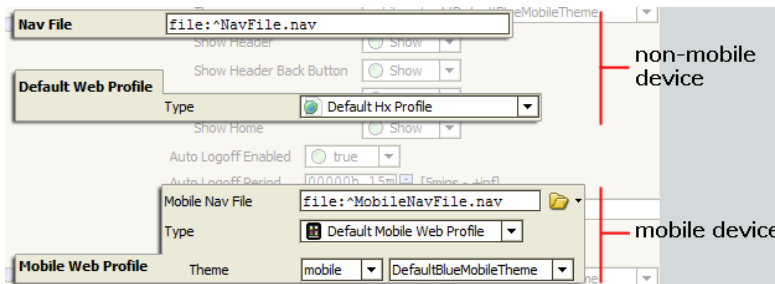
Nav File
file:^NavFile.nav
Show Header
Show
Show Header Back Button
Show
Default Web Profile
Type
Default Hx Profile
Show Home
Show
Auto Logoff Enabled
true
Auto Logoff Period
00000h 15m
[5mins - +inf]
Mobile Nav File
file:^MobileNavFile.nav
Type
Default Mobile Web Profile
Mobile Web Profile
Theme
mobile
DefaultBlueMobileTheme
non-mobile device
mobile device